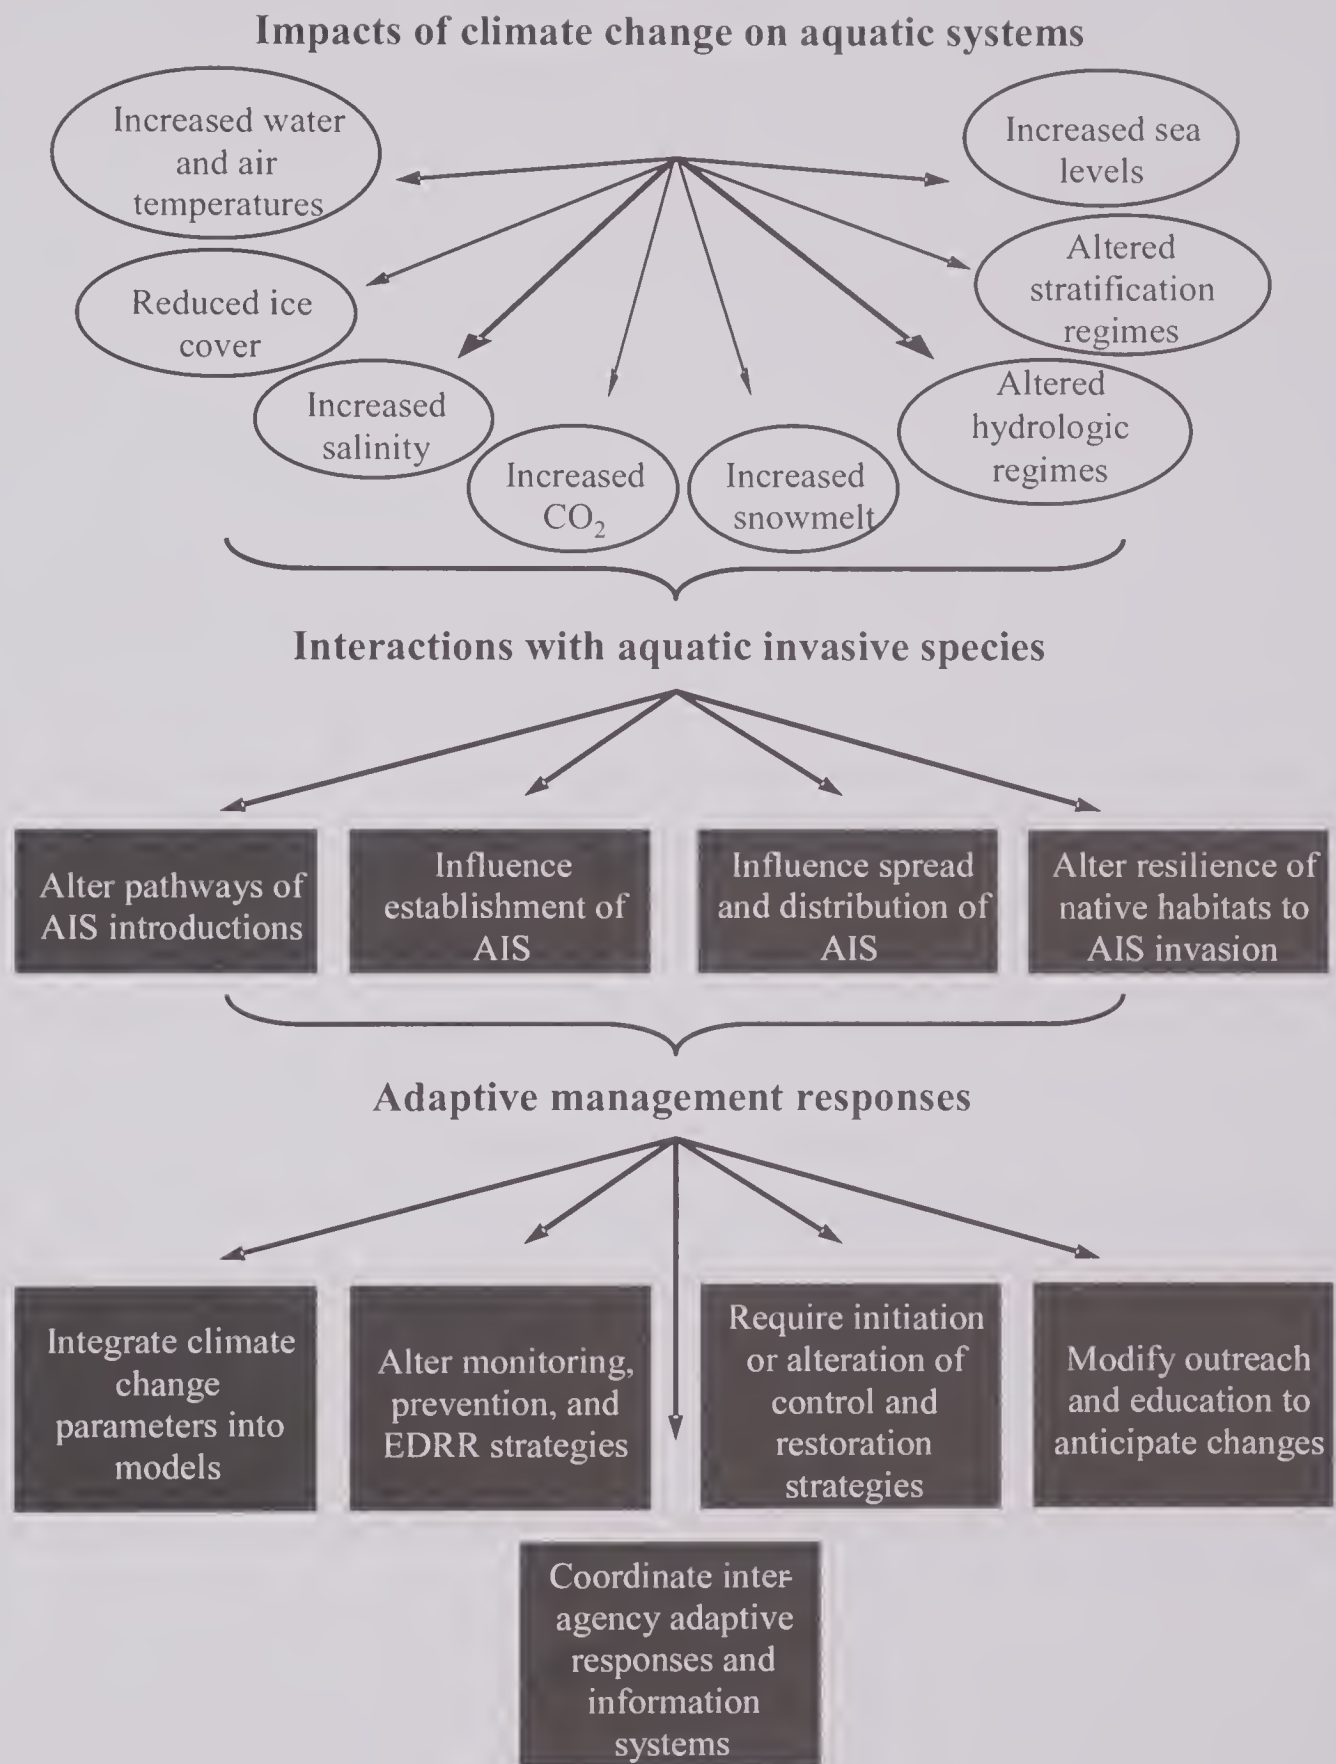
Impacts of climate change on aquatic systems

Increased water and air temperatures

Increased sea levels

Reduced ice cover

Altered stratification regimes

Increased salinity

Increased $CO_2$

Increased snowmelt

Altered hydrologic regimes

Interactions with aquatic invasive species

Alter pathways of AIS introductions

Influence establishment of AIS

Influence spread and distribution of AIS

Alter resilience of native habitats to AIS invasion

Adaptive management responses

Integrate climate change parameters into models

Alter monitoring, prevention, and EDRR strategies

Require initiation or alteration of control and restoration strategies

Modify outreach and education to anticipate changes

Coordinate inter-agency adaptive responses and information systems